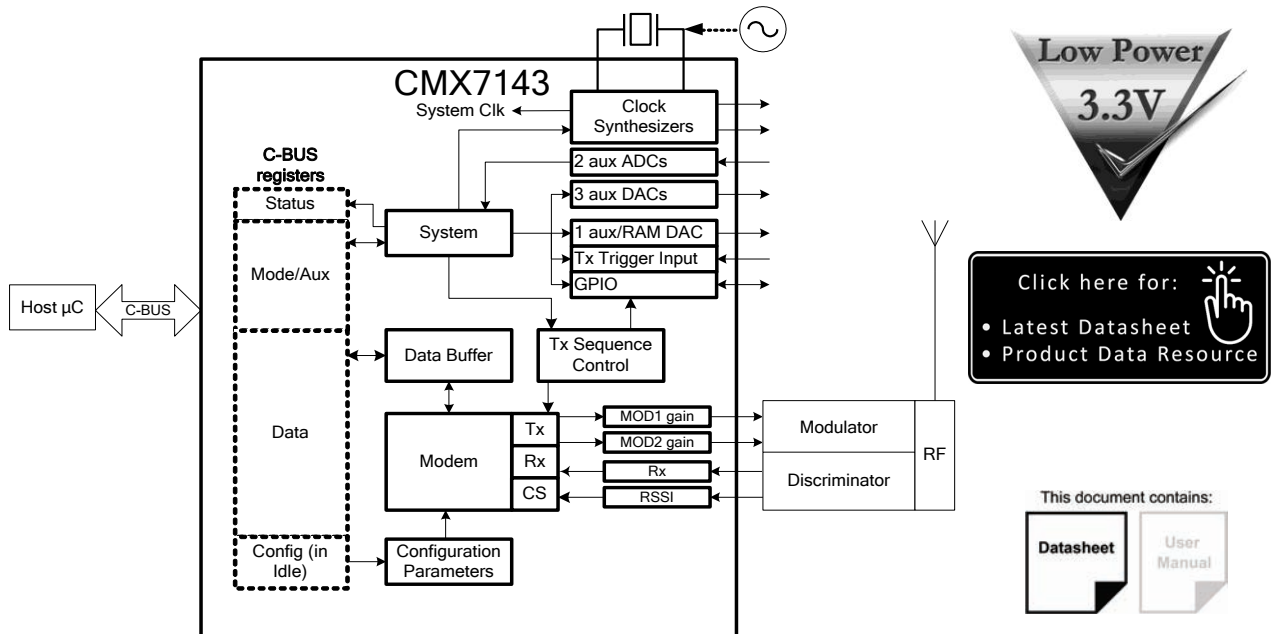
CMX7143

System Clk

Clock Synthesizers

C-BUS registers

Status

Mode/Aux

Data

Config (in Idle)

2 aux ADCs

3 aux DACs

System

1 aux/RAM DAC

Tx Trigger Input

GPIO

Host µC

C-BUS

Data Buffer

Tx Sequence Control

Modem

Tx

Rx

CS

MOD1 gain

MOD2 gain

Rx

RSSI

Modulator

Discriminator

RF

Configuration Parameters

Low Power

3.3V

Click here for:

• Latest Datasheet

• Product Data Resource

This document contains:

Datasheet

User Manual